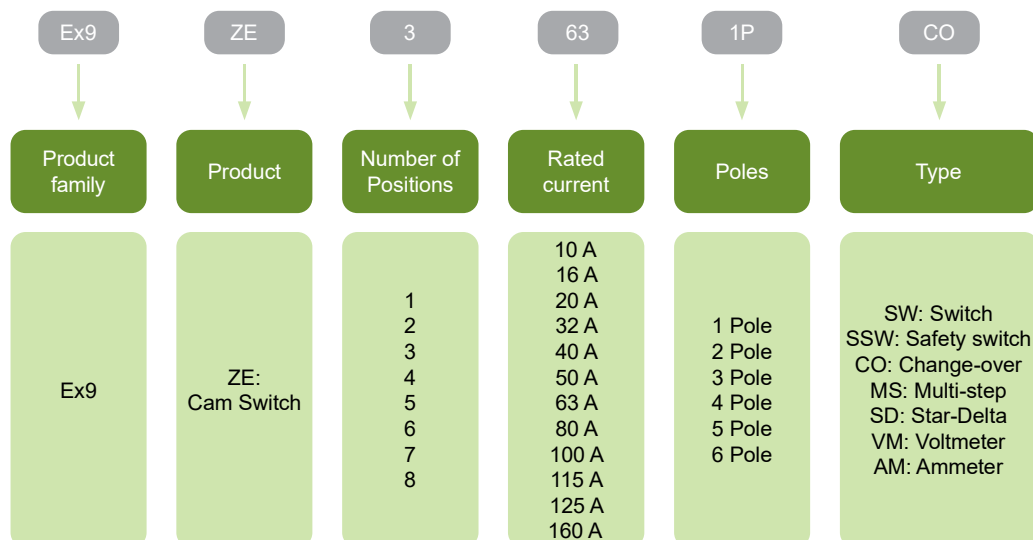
Ex9 ZE 3 63 1P CO

Product family

Ex9

Product

ZE: Cam Switch

Number of Positions

1
2
3
4
5
6
7
8

Rated current

10 A
16 A
20 A
32 A
40 A
50 A
63 A
80 A
100 A
115 A
125 A
160 A

Poles

1 Pole
2 Pole
3 Pole
4 Pole
5 Pole
6 Pole

Type

SW: Switch
SSW: Safety switch
CO: Change-over
MS: Multi-step
SD: Star-Delta
VM: Voltmeter
AM: Ammeter